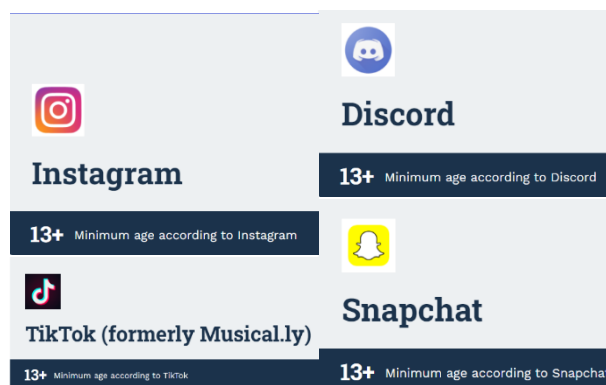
Instagram

13+ Minimum age according to Instagram

TikTok (formerly Musical.ly)

13+ Minimum age according to TikTok

Discord

13+ Minimum age according to Discord

Snapchat

13+ Minimum age according to Snapcha